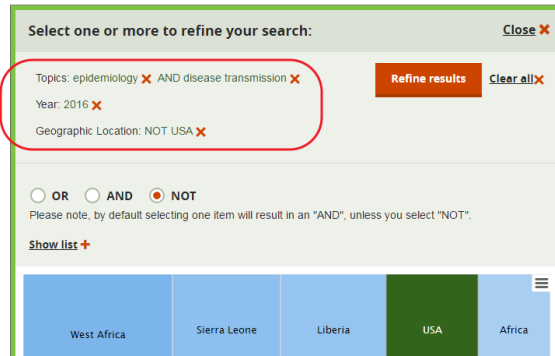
Select one or more to refine your search:

Close ✖

Topics: epidemiology ✖ AND disease transmission ✖

Year: 2016 ✖

Geographic Location: NOT USA ✖

Refine results

Clear all ✖

OR AND NOT

Please note, by default selecting one item will result in an "AND", unless you select "NOT".

Show list +

West Africa

Sierra Leone

Liberia

USA

Africa